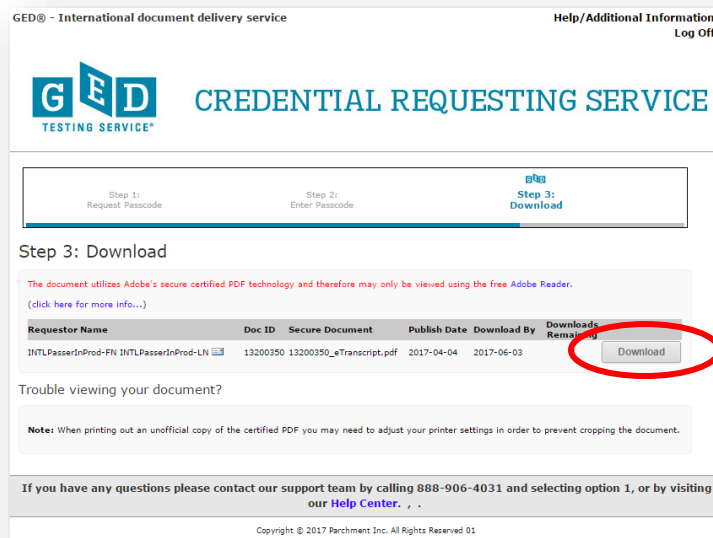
GED® - International document delivery service

Help/Additional Information

Log Off

GED TESTING SERVICE®

CREDENTIAL REQUESTING SERVICE

Step 1:
Request Passcode

Step 2:
Enter Passcode

GED

Step 3:
Download

Step 3: Download

The document utilizes Adobe's secure certified PDF technology and therefore may only be viewed using the free Adobe Reader.

(click here for more info...)

| Requestor Name | Doc ID | Secure Document | Publish Date | Download By | Downloads Remaining | |
|---|---|---|---|---|---|---|
| INTLPasserInProd-FN INTLPasserInProd-LN | 13200350 | 13200350_eTranscript.pdf | 2017-04-04 | 2017-06-03 | | Download |

Trouble viewing your document?

Note: When printing out an unofficial copy of the certified PDF you may need to adjust your printer settings in order to prevent cropping the document.

If you have any questions please contact our support team by calling 888-906-4031 and selecting option 1, or by visiting our Help Center. , .

Copyright © 2017 Parchment Inc. All Rights Reserved 01